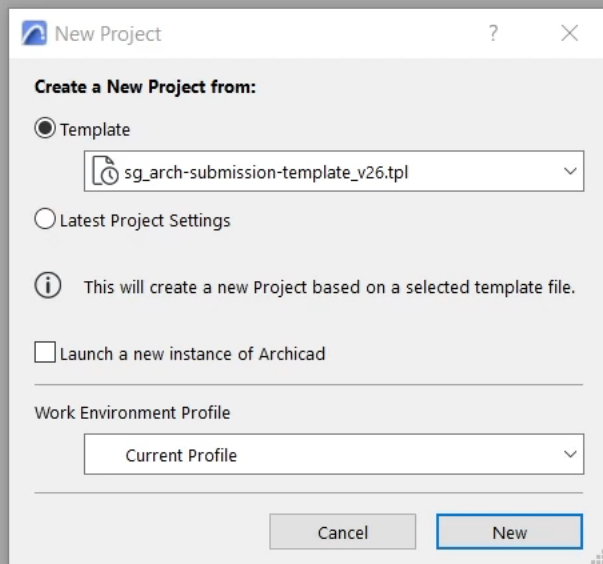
New Project ? ×

Create a New Project from:

Template

sg_arch-submission-template_v26.tpl

Latest Project Settings

This will create a new Project based on a selected template file.

Launch a new instance of Archicad

Work Environment Profile

Current Profile

Cancel New